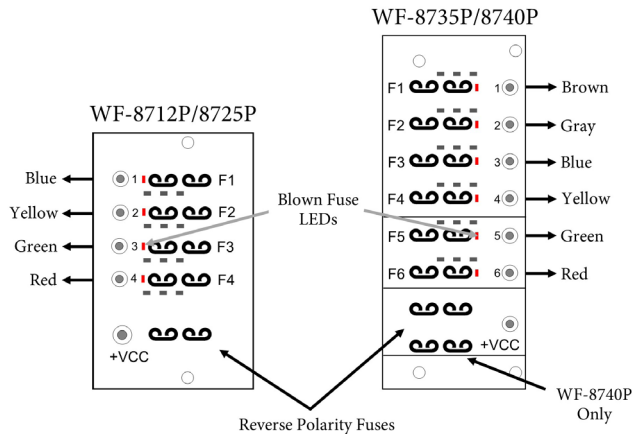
WF-8735P/8740P

WF-8712P/8725P

Blue
Yellow
Green
Red

1 F1
2 F2
3 F3
4 F4

+VCC

Blown Fuse LEDs

F1 1 Brown
F2 2 Gray
F3 3 Blue
F4 4 Yellow
F5 5 Green
F6 6 Red

+VCC

WF-8740P Only

Reverse Polarity Fuses